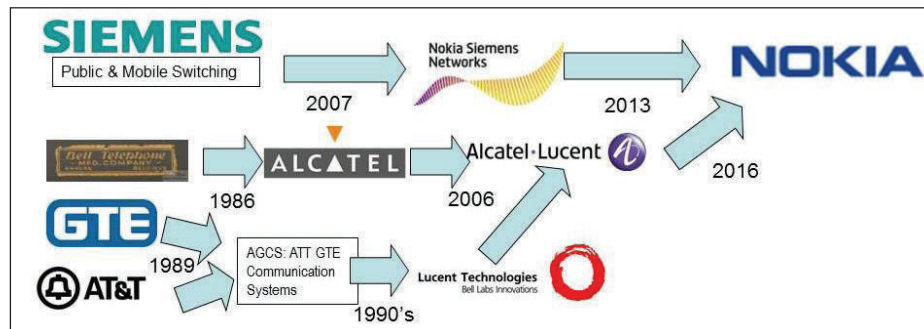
SIEMENS
Public & Mobile Switching

2007

Nokia Siemens Networks

2013

NOKIA

Bell Telephone MFG. COMPANY

1986

ALCATEL

2006

Alcatel·Lucent

2016

GTE

1989

AGCS: ATT GTE Communication Systems

AT&T

1990's

Lucent Technologies
Bell Labs Innovations